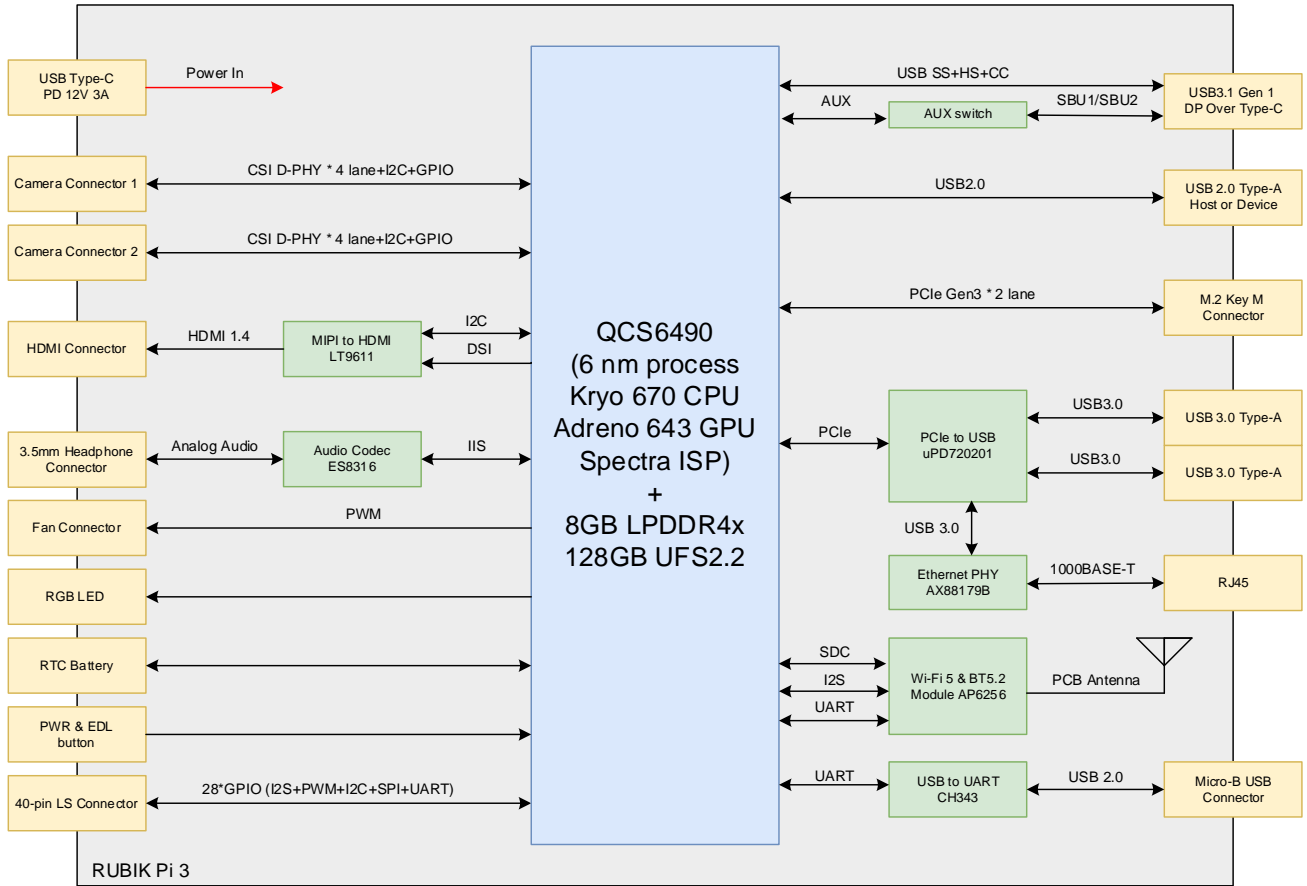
USB Type-C
PD 12V 3A

Power In

Camera Connector 1

CSI D-PHY * 4 lane+I2C+GPIO

Camera Connector 2

CSI D-PHY * 4 lane+I2C+GPIO

HDMI Connector

HDMI 1.4

MIPI to HDMI
LT9611

I2C

DSI

3.5mm Headphone Connector

Analog Audio

Audio Codec
ES8316

IIS

Fan Connector

PWM

RGB LED

RTC Battery

PWR & EDL button

40-pin LS Connector

28*GPIO (I2S+PWM+I2C+SPI+UART)

QCS6490
(6 nm process
Kryo 670 CPU
Adreno 643 GPU
Spectra ISP)
+
8GB LPDDR4x
128GB UFS2.2

USB SS+HS+CC

USB3.1 Gen 1
DP Over Type-C

AUX

AUX switch

SBU1/SBU2

USB2.0

USB 2.0 Type-A
Host or Device

PCIe Gen3 * 2 lane

M.2 Key M
Connector

PCIe

PCIe to USB
uPD720201

USB3.0

USB 3.0 Type-A

USB3.0

USB 3.0 Type-A

USB 3.0

Ethernet PHY
AX88179B

1000BASE-T

RJ45

SDC

I2S

UART

Wi-Fi 5 & BT5.2
Module AP6256

PCB Antenna

UART

USB to UART
CH343

USB 2.0

Micro-B USB
Connector

RUBIK Pi 3